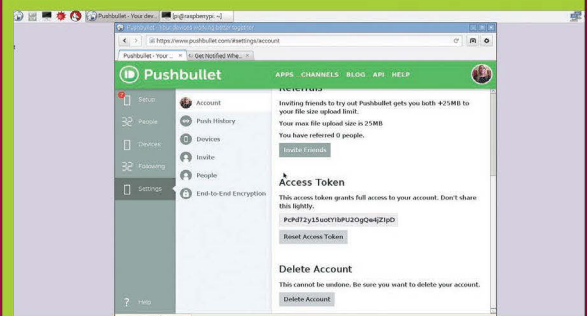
Pushbullet - Your dev... pi@raspberrypi: ~

Pushbullet - Your devices working better together

https://www.pushbullet.com/#settings/account

Pushbullet - Your ... × Get Notified Whe... ×

Pushbullet

APPS CHANNELS BLOG API HELP

Setup

People

Devices

Following

Settings

Help

Account

Push History

Devices

Invite

People

End-to-End Encryption

Referrals

Inviting friends to try out Pushbullet gets you both +25MB to your file size upload limit.

Your max file upload size is 25MB

You have referred 0 people.

Invite Friends

Access Token

This access token grants full access to your account. Don't share this lightly.

PcPd72y15uotYIbPU2OgQe4jZIpD

Reset Access Token

Delete Account

This cannot be undone. Be sure you want to delete your account.

Delete Account